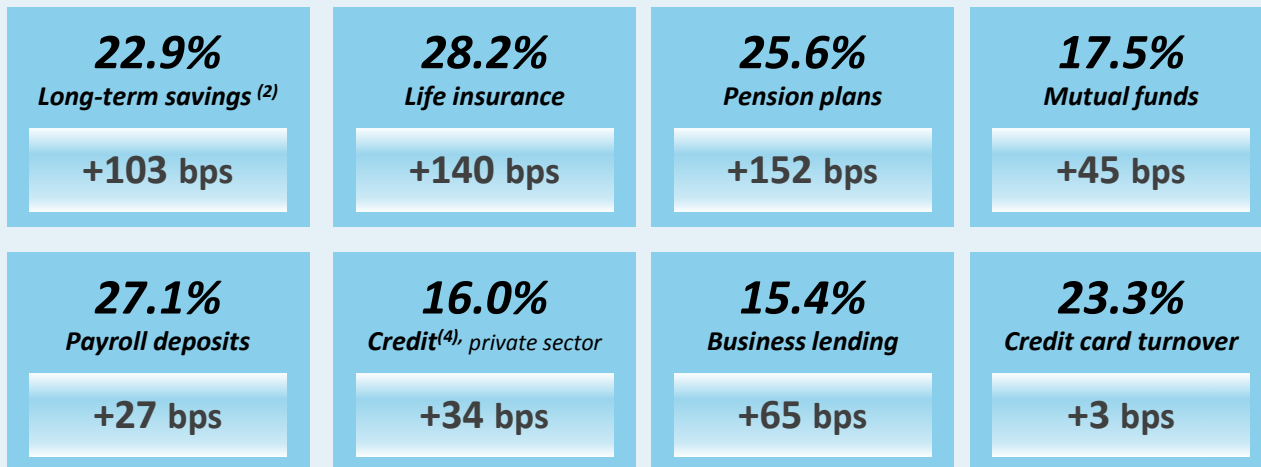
22.9%
Long-term savings $^{(2)}$

+103 bps

28.2%
Life insurance

+140 bps

25.6%
Pension plans

+152 bps

17.5%
Mutual funds

+45 bps

27.1%
Payroll deposits

+27 bps

16.0%
Credit$^{(4)}$, private sector

+34 bps

15.4%
Business lending

+65 bps

23.3%
Credit card turnover

+3 bps